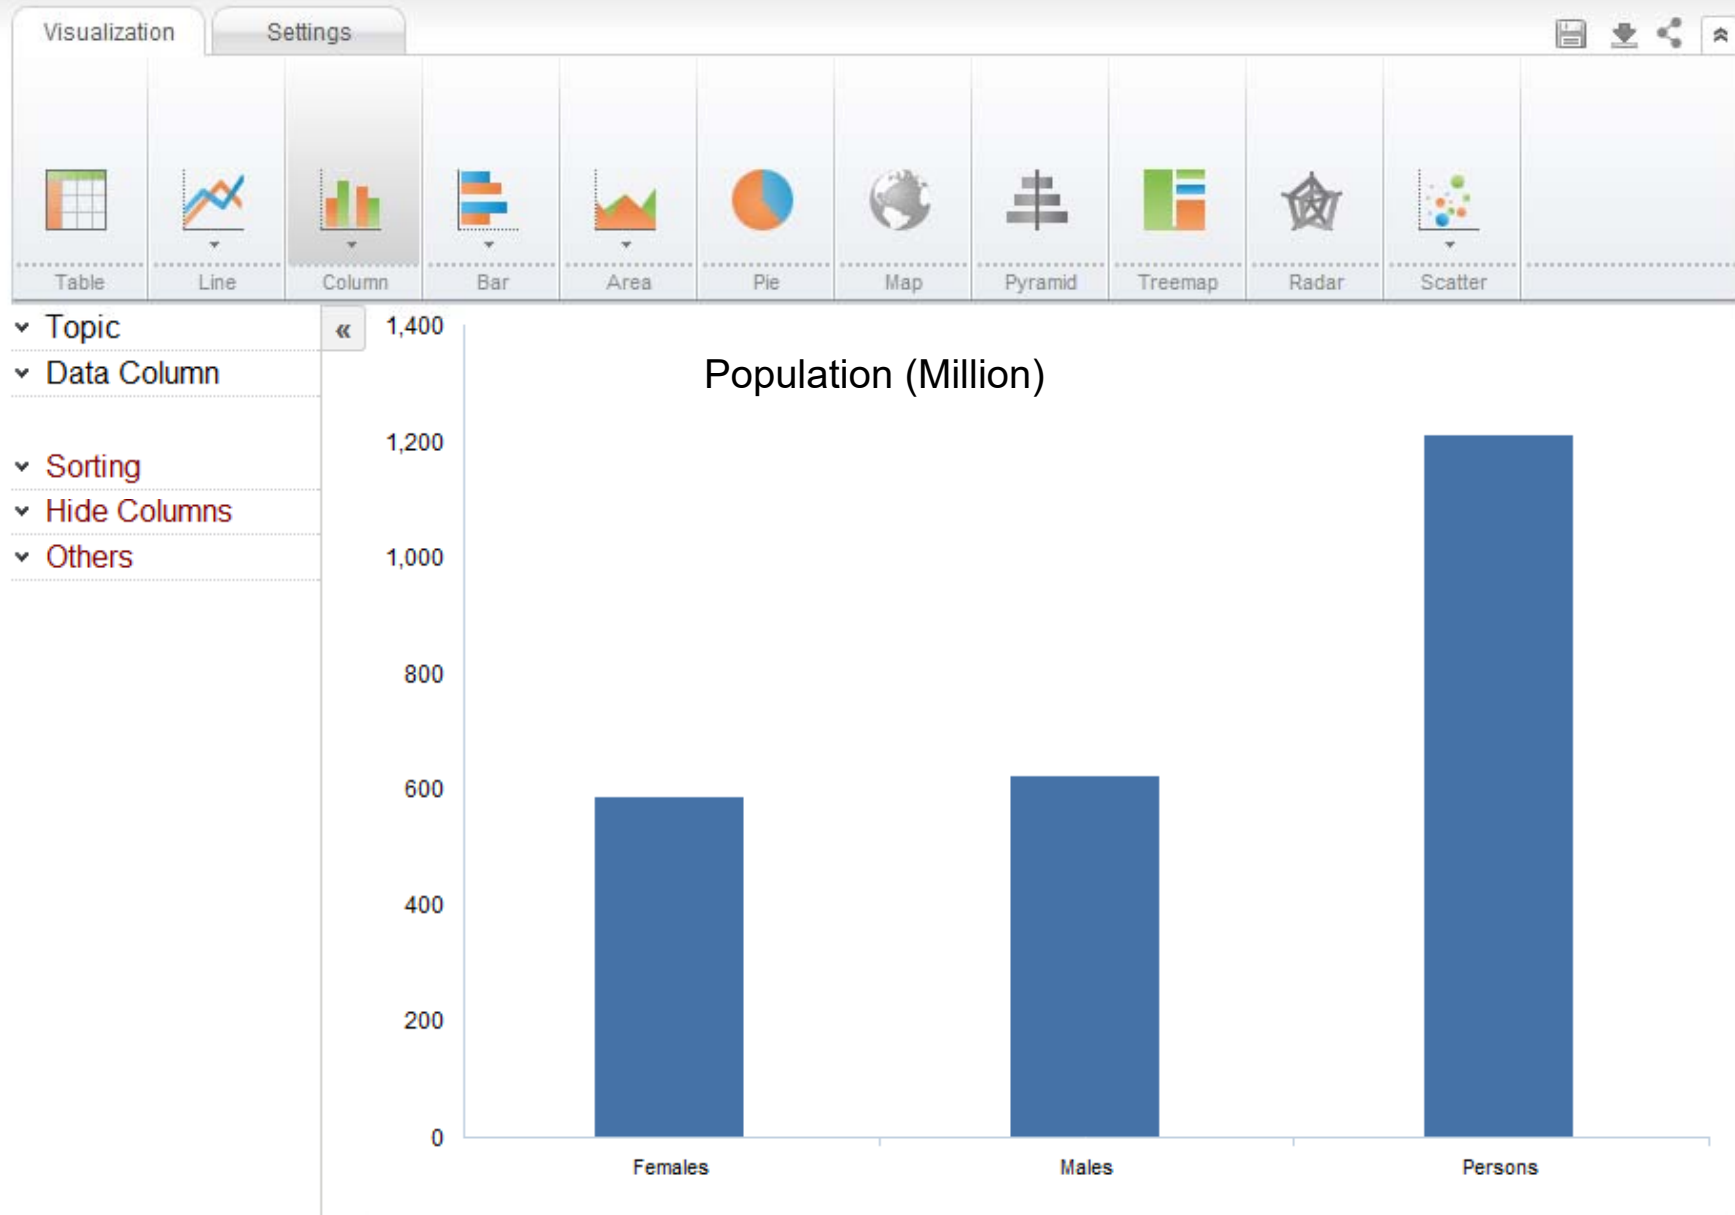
Visualization Settings

Table Line Column Bar Area Pie Map Pyramid Treemap Radar Scatter

Topic
Data Column

Sorting
Hide Columns
Others

«

Population (Million)

1,400
1,200
1,000
800
600
400
200
0

Females Males Persons